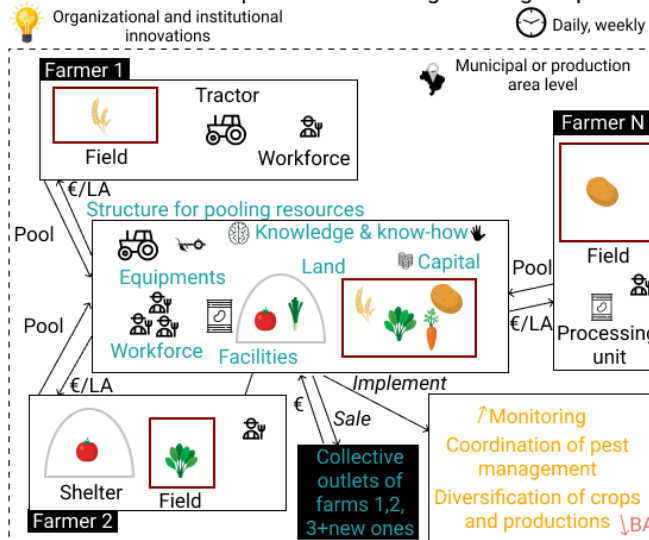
Organizational and institutional innovations

Daily, weekly

Farmer 1

Tractor

Field

Workforce

Municipal or production area level

Farmer N

Field

Processing unit

€/LA

Pool

Structure for pooling resources

Knowledge & know-how

Equipments

Land

Capital

Pool

€/LA

Pool

Workforce

Facilities

€/LA

Implement

€

Sale

Shelter

Field

Farmer 2

Collective outlets of farms 1,2, 3+new ones

↑Monitoring

Coordination of pest management

Diversification of crops and productions

↓BA